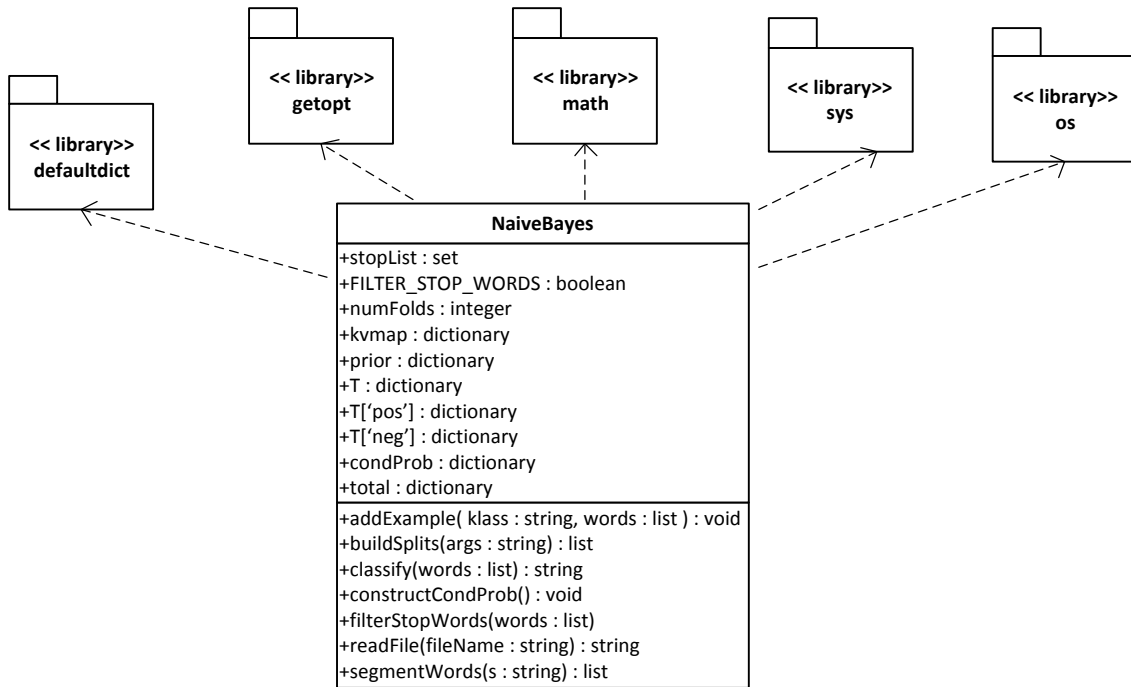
<< library>>
defaultdict

<< library>>
getopt

<< library>>
math

<< library>>
sys

<< library>>
os

NaiveBayes

+stopList : set
+FILTER_STOP_WORDS : boolean
+numFolds : integer
+kvmap : dictionary
+prior : dictionary
+T : dictionary
+T[‘pos’] : dictionary
+T[‘neg’] : dictionary
+condProb : dictionary
+total : dictionary

+addExample( klass : string, words : list ) : void
+buildSplits(args : string) : list
+classify(words : list) : string
+constructCondProb() : void
+filterStopWords(words : list)
+readFile(fileName : string) : string
+segmentWords(s : string) : list